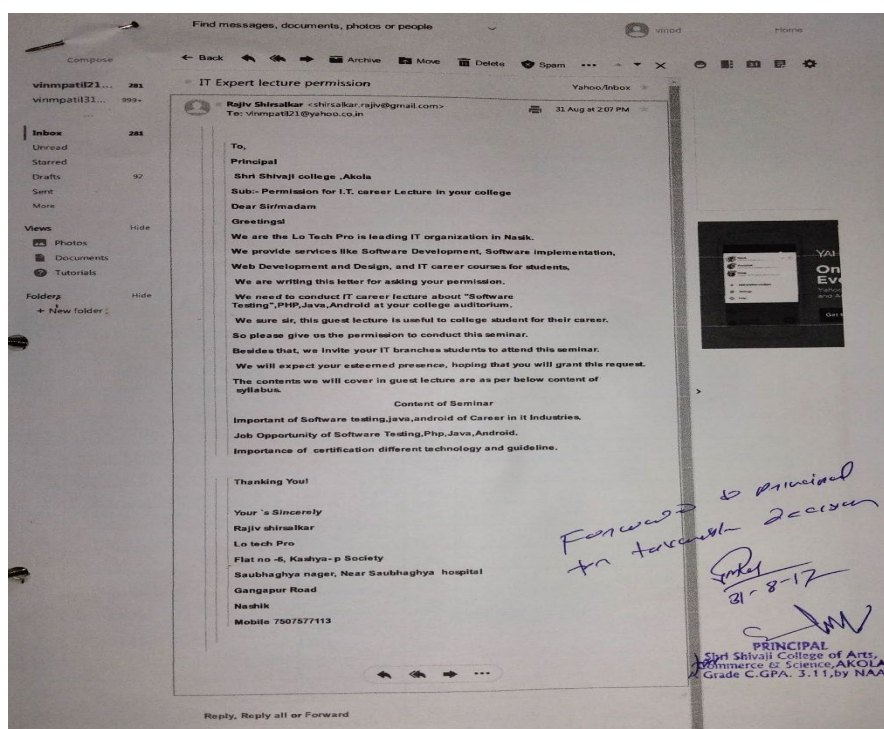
Find messages, documents, photos or people

vinod

Home

Compose

← Back

Archive

Move

Delete

Spam

...

vinmpatil21... 281

vinmpatil31... 999+

Inbox 281

Unread

Starred

Drafts 92

Sent

More

Views Hide

Photos

Documents

Tutorials

Folders Hide

+ New folder

IT Expert lecture permission

Yahoo/Inbox

Rajiv Shirsalkar <shirsalkar.rajiv@gmail.com>
To: vinmpatil21@yahoo.co.in

31 Aug at 2:07 PM

To,

Principal

Shri Shivaji college ,Akola

Sub:- Permission for I.T. career Lecture in your college

Dear Sir/madam

Greetings!

We are the Lo Tech Pro is leading IT organization in Nasik.

We provide services like Software Development, Software implementation,

Web Development and Design, and IT career courses for students,

We are writing this letter for asking your permission.

We need to conduct IT career lecture about "Software Testing",PHP,Java,Android at your college auditorium.

We sure sir, this guest lecture is useful to college student for their career.

So please give us the permission to conduct this seminar.

Besides that, we invite your IT branches students to attend this seminar.

We will expect your esteemed presence, hoping that you will grant this request.

The contents we will cover in guest lecture are as per below content of syllabus.

Content of Seminar

Important of Software testing,java,android of Career in it Industries.

Job Opportunity of Software Testing,Php,Java,Android.

Importance of certification different technology and guideline.

Thanking You!

Your 's Sincerely

Rajiv shirsalkar

Lo tech Pro

Flat no -6, Kashya- p Society

Saubhaghya nager, Near Saubhaghya hospital

Gangapur Road

Nashik

Mobile 7507577113

Reply, Reply all or Forward

YA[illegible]

On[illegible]

Ev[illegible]

Forward to Principal for favourable decision

31-8-17

PRINCIPAL
Shri Shivaji College of Arts, Commerce & Science,AKOLA
Grade C.GPA. 3.11,by NAA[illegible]